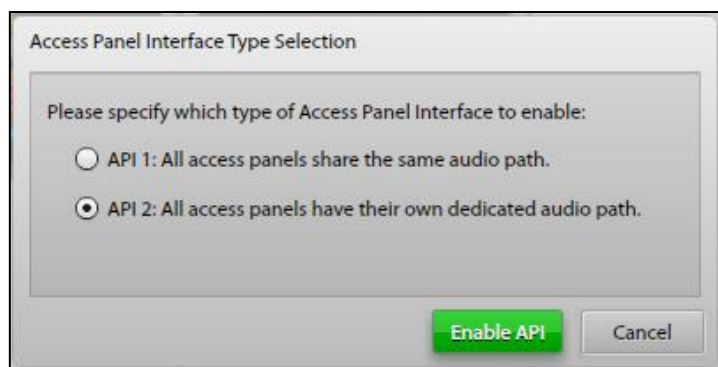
Access Panel Interface Type Selection

Please specify which type of Access Panel Interface to enable:

API 1: All access panels share the same audio path.

API 2: All access panels have their own dedicated audio path.

Enable API

Cancel